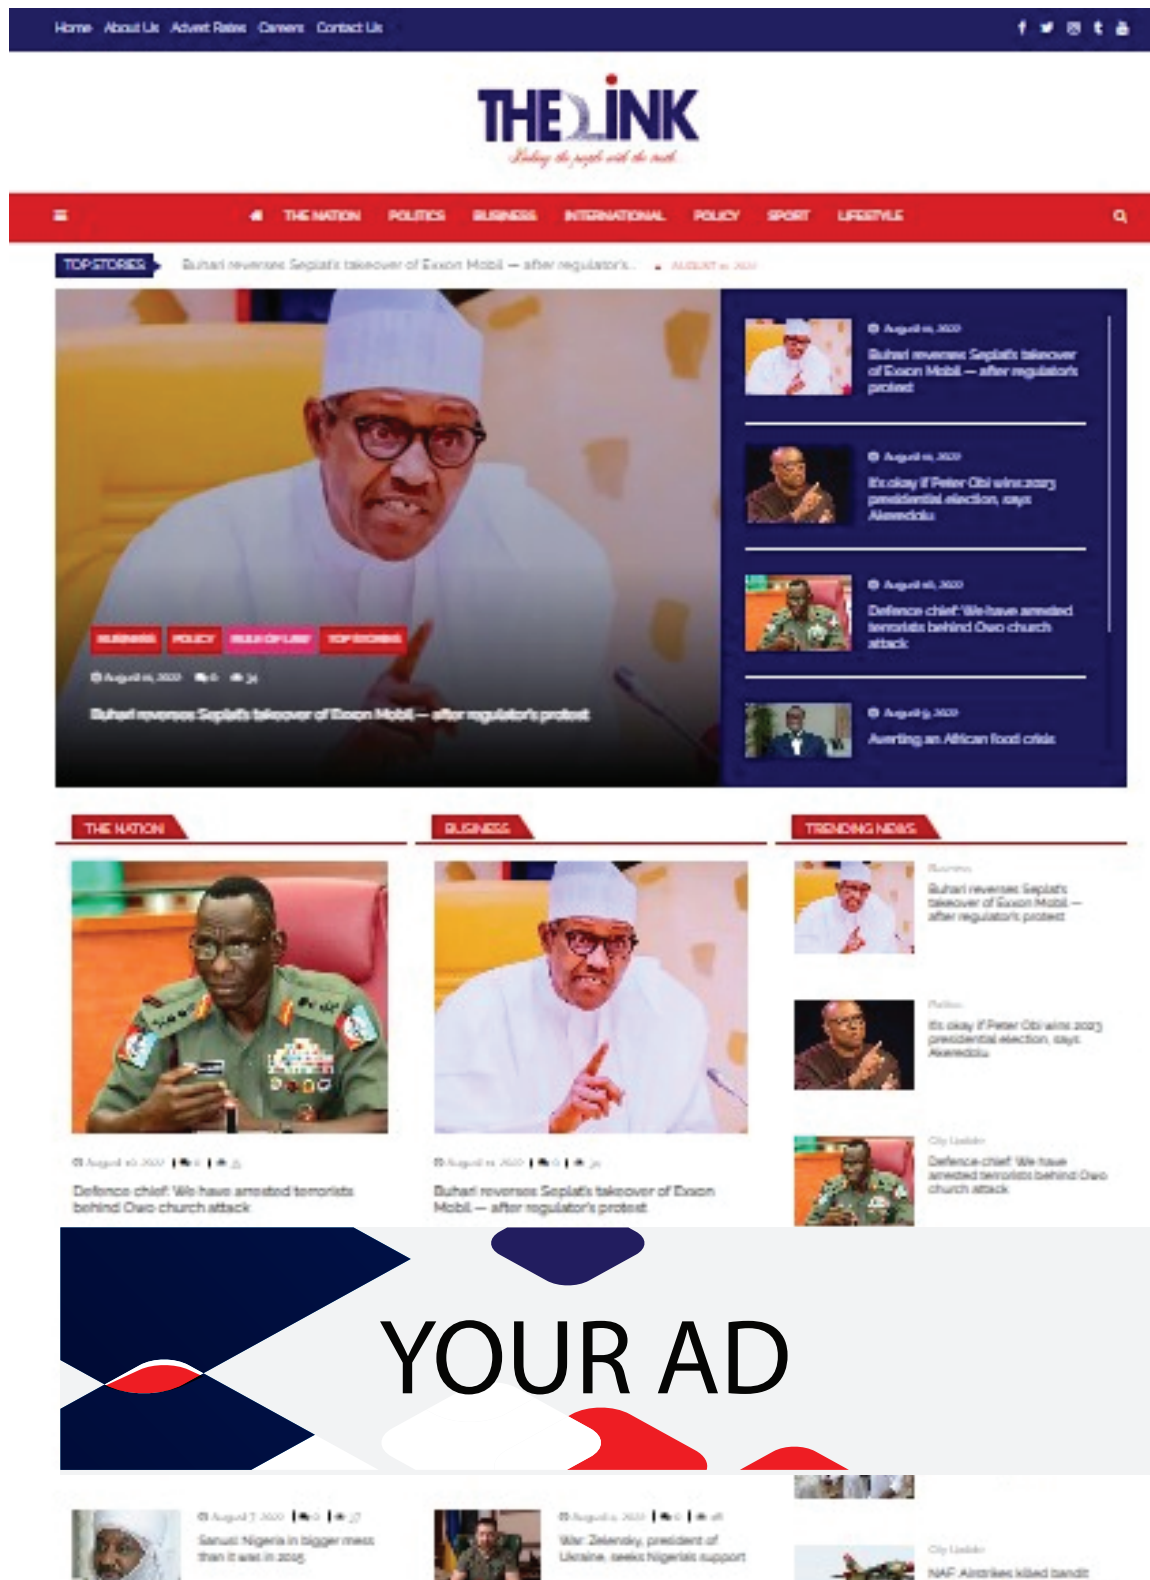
Home About Us Advert Rates Careers Contact Us

THE LINK

Linking the people with the truth

THE NATION POLITICS BUSINESS INTERNATIONAL POLICY SPORT LIFESTYLE

TOP STORIES Buhari reverses Seplat's takeover of Exxon Mobil — after regulator's... AUGUST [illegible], 2022

August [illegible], 2022
Buhari reverses Seplat's takeover of Exxon Mobil — after regulator's protest

August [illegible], 2022
It's okay if Peter Obi wins 2023 presidential election, says Akeredolu

August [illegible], 2022
Defence chief: We have arrested terrorists behind Owo church attack

August 9, 2022
Averting an African food crisis

BUSINESS POLICY BULK OF LINK TOP STORIES

August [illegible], 2022 0 34

Buhari reverses Seplat's takeover of Exxon Mobil — after regulator's protest

THE NATION

BUSINESS

TRENDING NEWS

Business
Buhari reverses Seplat's takeover of Exxon Mobil — after regulator's protest

Politics
It's okay if Peter Obi wins 2023 presidential election, says Akeredolu

City Update
Defence chief: We have arrested terrorists behind Owo church attack

August 10, 2022 0 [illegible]
Defence chief: We have arrested terrorists behind Owo church attack

August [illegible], 2022 0 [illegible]
Buhari reverses Seplat's takeover of Exxon Mobil — after regulator's protest

YOUR AD

August 7, 2022 0 27
Sanusi: Nigeria in bigger mess than it was in 2015

August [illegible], 2022 0 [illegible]
War: Zelensky, president of Ukraine, seeks Nigeria's support

City Update
NAF Airstrikes killed bandit